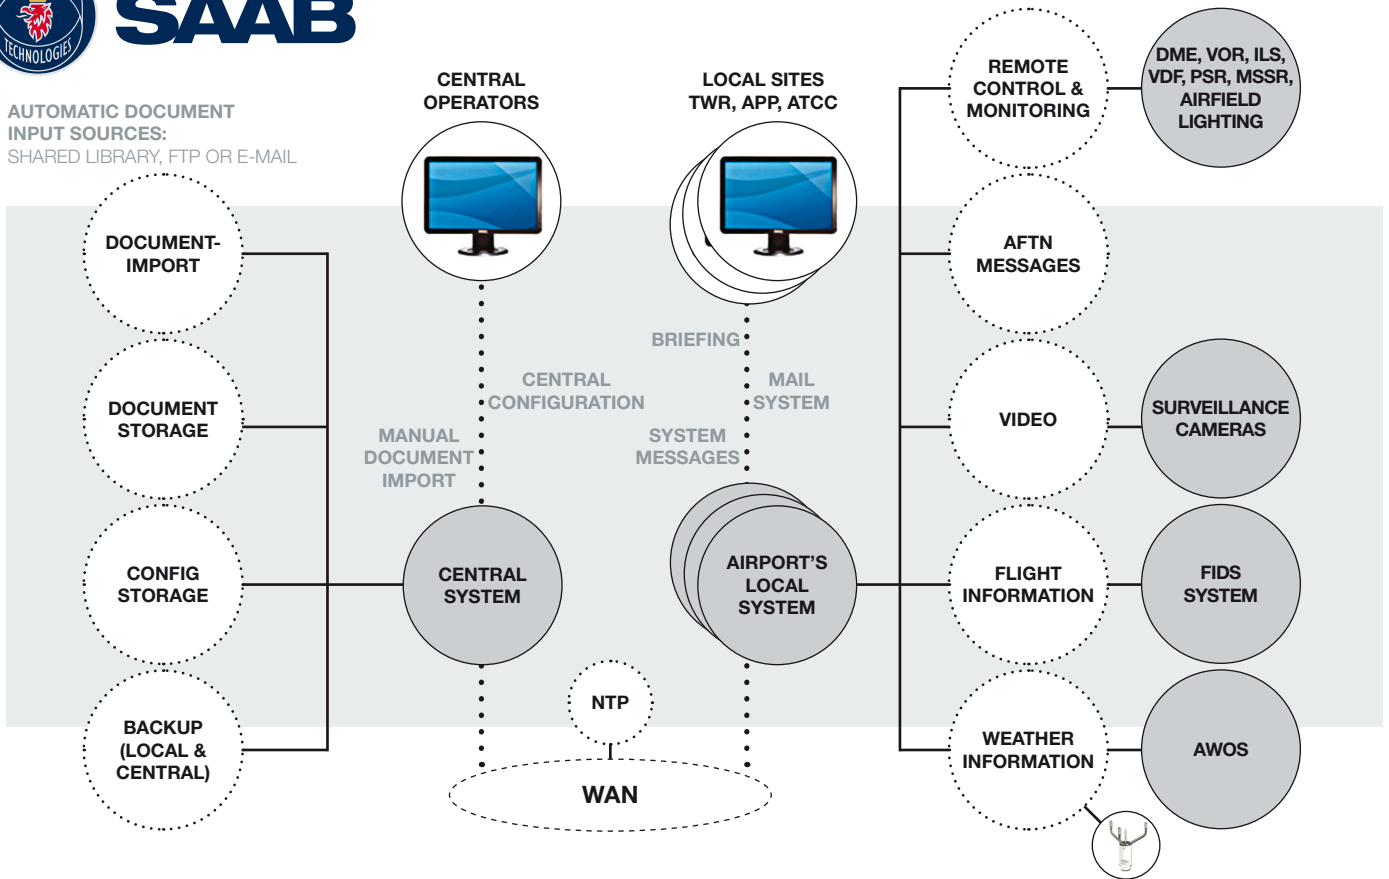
TECHNOLOGIES
SAAB

AUTOMATIC DOCUMENT INPUT SOURCES:
SHARED LIBRARY, FTP OR E-MAIL

CENTRAL OPERATORS

LOCAL SITES
TWR, APP, ATCC

REMOTE CONTROL & MONITORING

DME, VOR, ILS, VDF, PSR, MSSR, AIRFIELD LIGHTING

DOCUMENT-IMPORT

AFTN MESSAGES

BRIEFING

CENTRAL CONFIGURATION

MAIL SYSTEM

DOCUMENT STORAGE

MANUAL DOCUMENT IMPORT

SYSTEM MESSAGES

VIDEO

SURVEILLANCE CAMERAS

CONFIG STORAGE

CENTRAL SYSTEM

AIRPORT'S LOCAL SYSTEM

FLIGHT INFORMATION

FIDS SYSTEM

NTP

BACKUP (LOCAL & CENTRAL)

WAN

WEATHER INFORMATION

AWOS